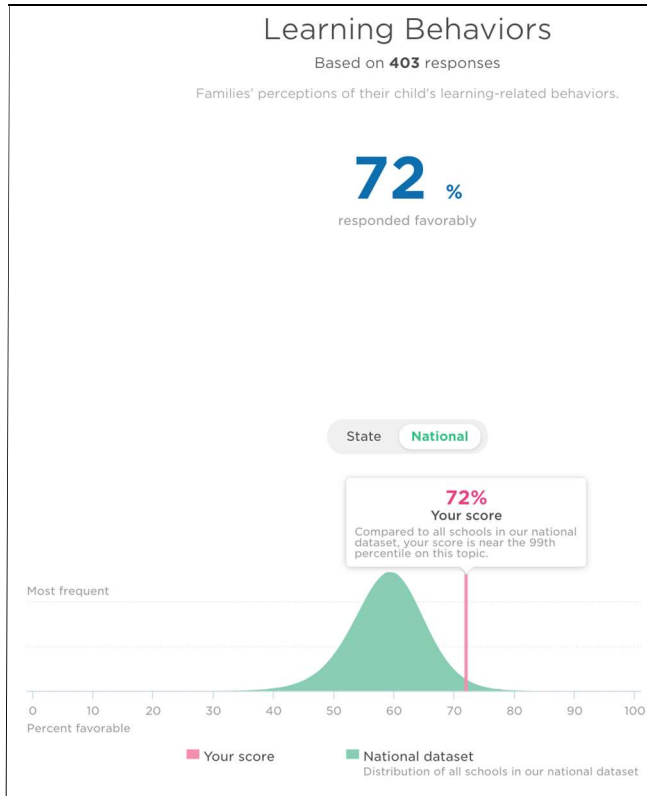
Learning Behaviors

Based on **403** responses

Families' perceptions of their child's learning-related behaviors.

72 %

responded favorably

State National

72%

Your score

Compared to all schools in our national dataset, your score is near the 99th percentile on this topic.

Most frequent

0 10 20 30 40 50 60 70 80 90 100

Percent favorable

Your score

National dataset

Distribution of all schools in our national dataset